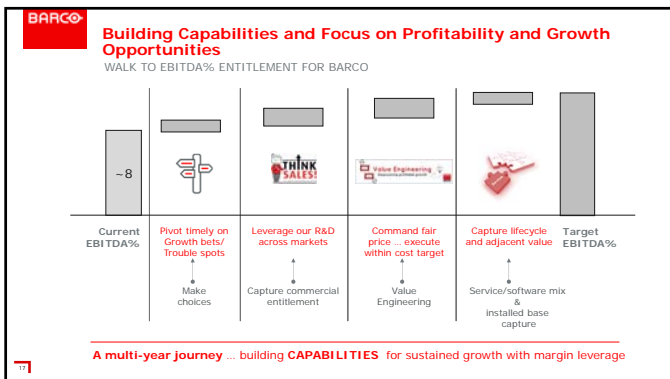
BARCO

Building Capabilities and Focus on Profitability and Growth Opportunities

WALK TO EBITDA% ENTITLEMENT FOR BARCO

~8

THINK SALES!

Value Engineering

Current EBITDA%

Pivot timely on Growth bets/ Trouble spots

Make choices

Leverage our R&D across markets

Capture commercial entitlement

Command fair price ... execute within cost target

Value Engineering

Capture lifecycle and adjacent value

Service/software mix & installed base capture

Target EBITDA%

A multi-year journey ... building CAPABILITIES for sustained growth with margin leverage

17